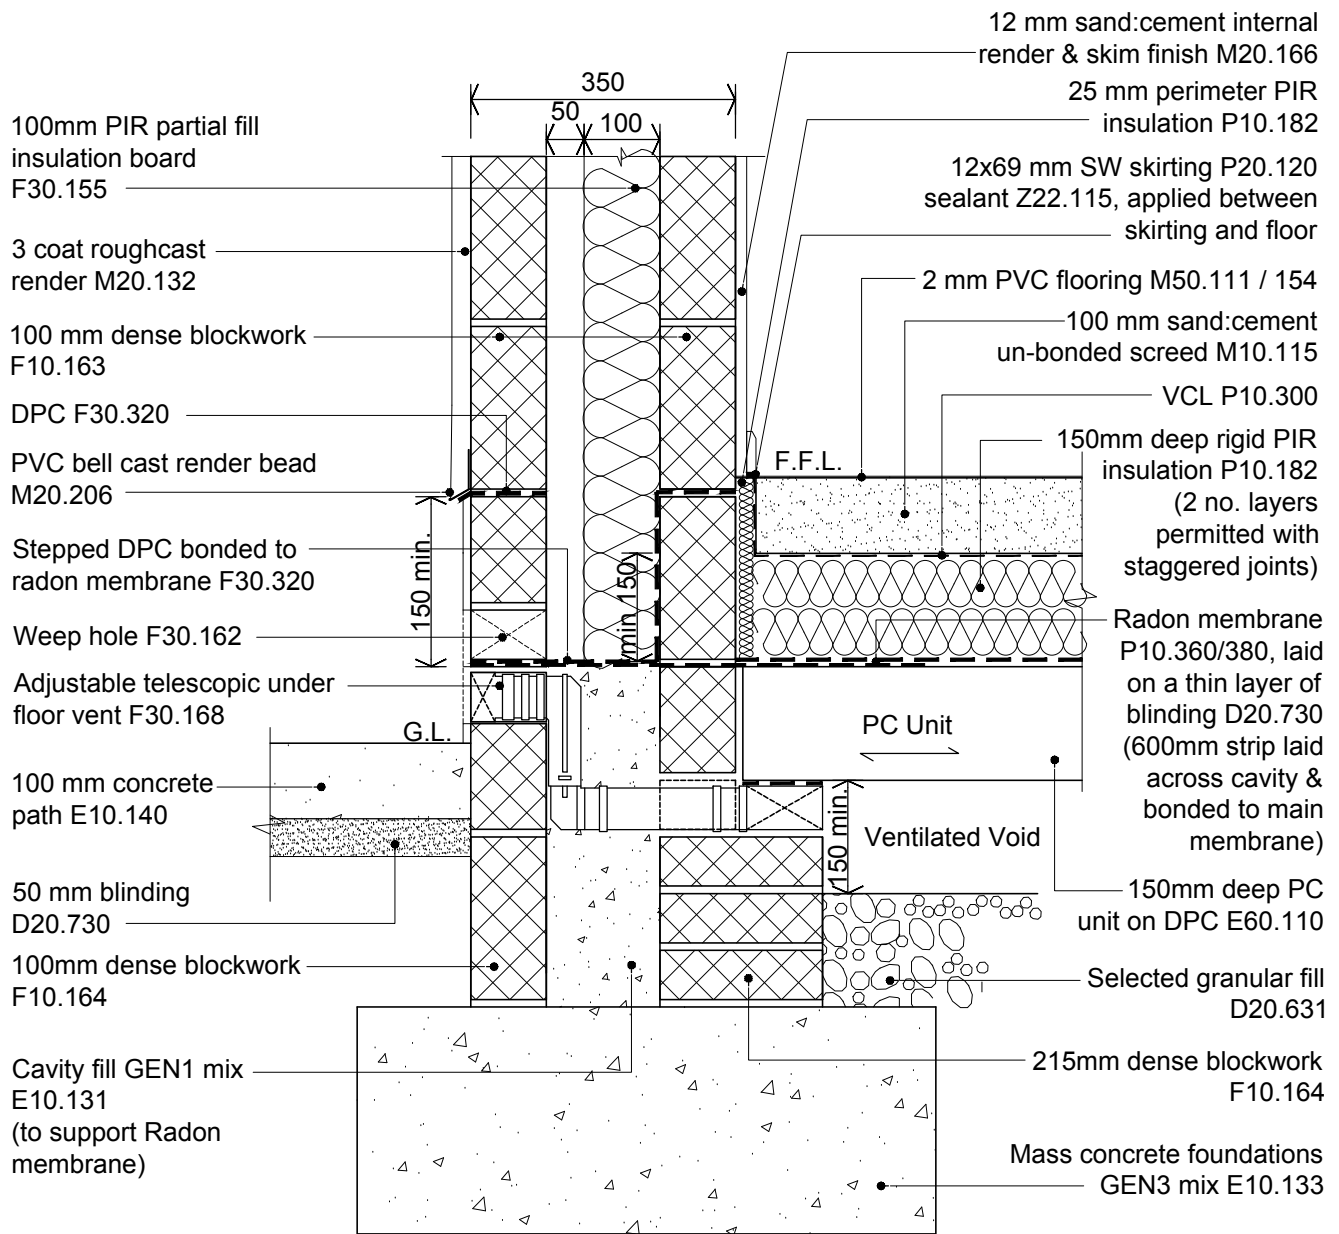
350

50

100

100mm PIR partial fill insulation board F30.155

3 coat roughcast render M20.132

100 mm dense blockwork F10.163

DPC F30.320

PVC bell cast render bead M20.206

Stepped DPC bonded to radon membrane F30.320

Weep hole F30.162

Adjustable telescopic under floor vent F30.168

G.L.

100 mm concrete path E10.140

50 mm blinding D20.730

100mm dense blockwork F10.164

Cavity fill GEN1 mix E10.131 (to support Radon membrane)

150 min.

min 150

150 min.

12 mm sand:cement internal render & skim finish M20.166

25 mm perimeter PIR insulation P10.182

12x69 mm SW skirting P20.120 sealant Z22.115, applied between skirting and floor

2 mm PVC flooring M50.111 / 154

100 mm sand:cement un-bonded screed M10.115

VCL P10.300

F.F.L.

150mm deep rigid PIR insulation P10.182 (2 no. layers permitted with staggered joints)

Radon membrane P10.360/380, laid on a thin layer of blinding D20.730 (600mm strip laid across cavity & bonded to main membrane)

PC Unit

Ventilated Void

150mm deep PC unit on DPC E60.110

Selected granular fill D20.631

215mm dense blockwork F10.164

Mass concrete foundations GEN3 mix E10.133